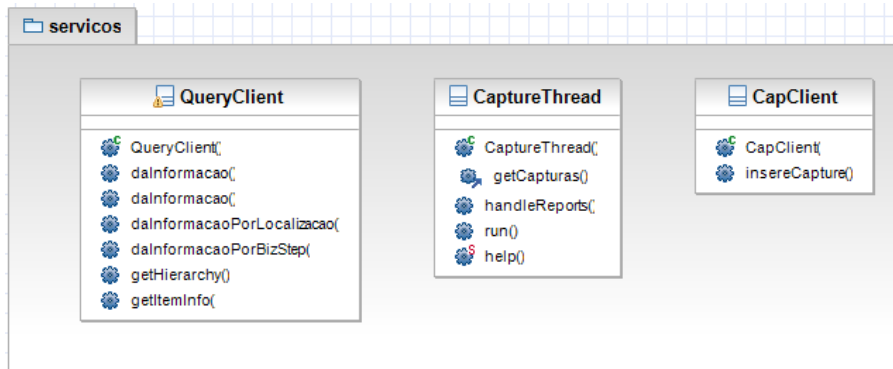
servicos

QueryClient

QueryClient(
daInformacao(
daInformacao(
daInformacaoPorLocalizacao(
daInformacaoPorBizStep(
getHierarchy()
getItemInfo(

CaptureThread

CaptureThread(
getCapturas()
handleReports(
run()
help()

CapClient

CapClient(
insereCapture()